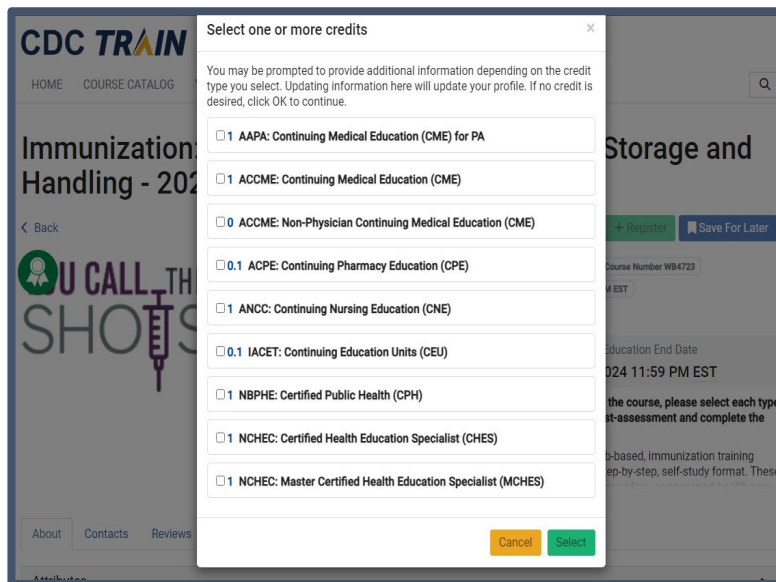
CDC TRAIN

HOME COURSE CATALOG

Immunization: Storage and Handling - 202

< Back

U CALL TH SHOTS

+ Register Save For Later

Course Number WB4723

M EST

Education End Date

024 11:59 PM EST

the course, please select each type st-assessment and complete the

b-based, immunization training ep-by-step, self-study format. These

About Contacts Reviews

Select one or more credits ×

You may be prompted to provide additional information depending on the credit type you select. Updating information here will update your profile. If no credit is desired, click OK to continue.

☐ 1 AAPA: Continuing Medical Education (CME) for PA

☐ 1 ACCME: Continuing Medical Education (CME)

☐ 0 ACCME: Non-Physician Continuing Medical Education (CME)

☐ 0.1 ACPE: Continuing Pharmacy Education (CPE)

☐ 1 ANCC: Continuing Nursing Education (CNE)

☐ 0.1 IACET: Continuing Education Units (CEU)

☐ 1 NBPHE: Certified Public Health (CPH)

☐ 1 NCHEC: Certified Health Education Specialist (CHES)

☐ 1 NCHEC: Master Certified Health Education Specialist (MCHES)

Cancel Select